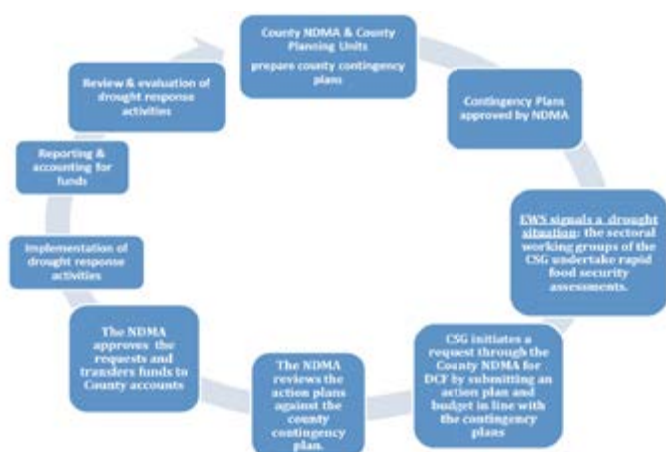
County NDMA & County Planning Units
prepare county contingency plans

Contingency Plans approved by NDMA

EWS signals a drought situation: the sectoral working groups of the CSG undertake rapid food security assessments.

CSG initiates a request through the County NDMA for DCF by submitting an action plan and budget in line with the contingency plans

The NDMA reviews the action plans against the county contingency plan.

The NDMA approves the requests and transfers funds to County accounts

Implementation of drought response activities

Reporting & accounting for funds

Review & evaluation of drought response activities